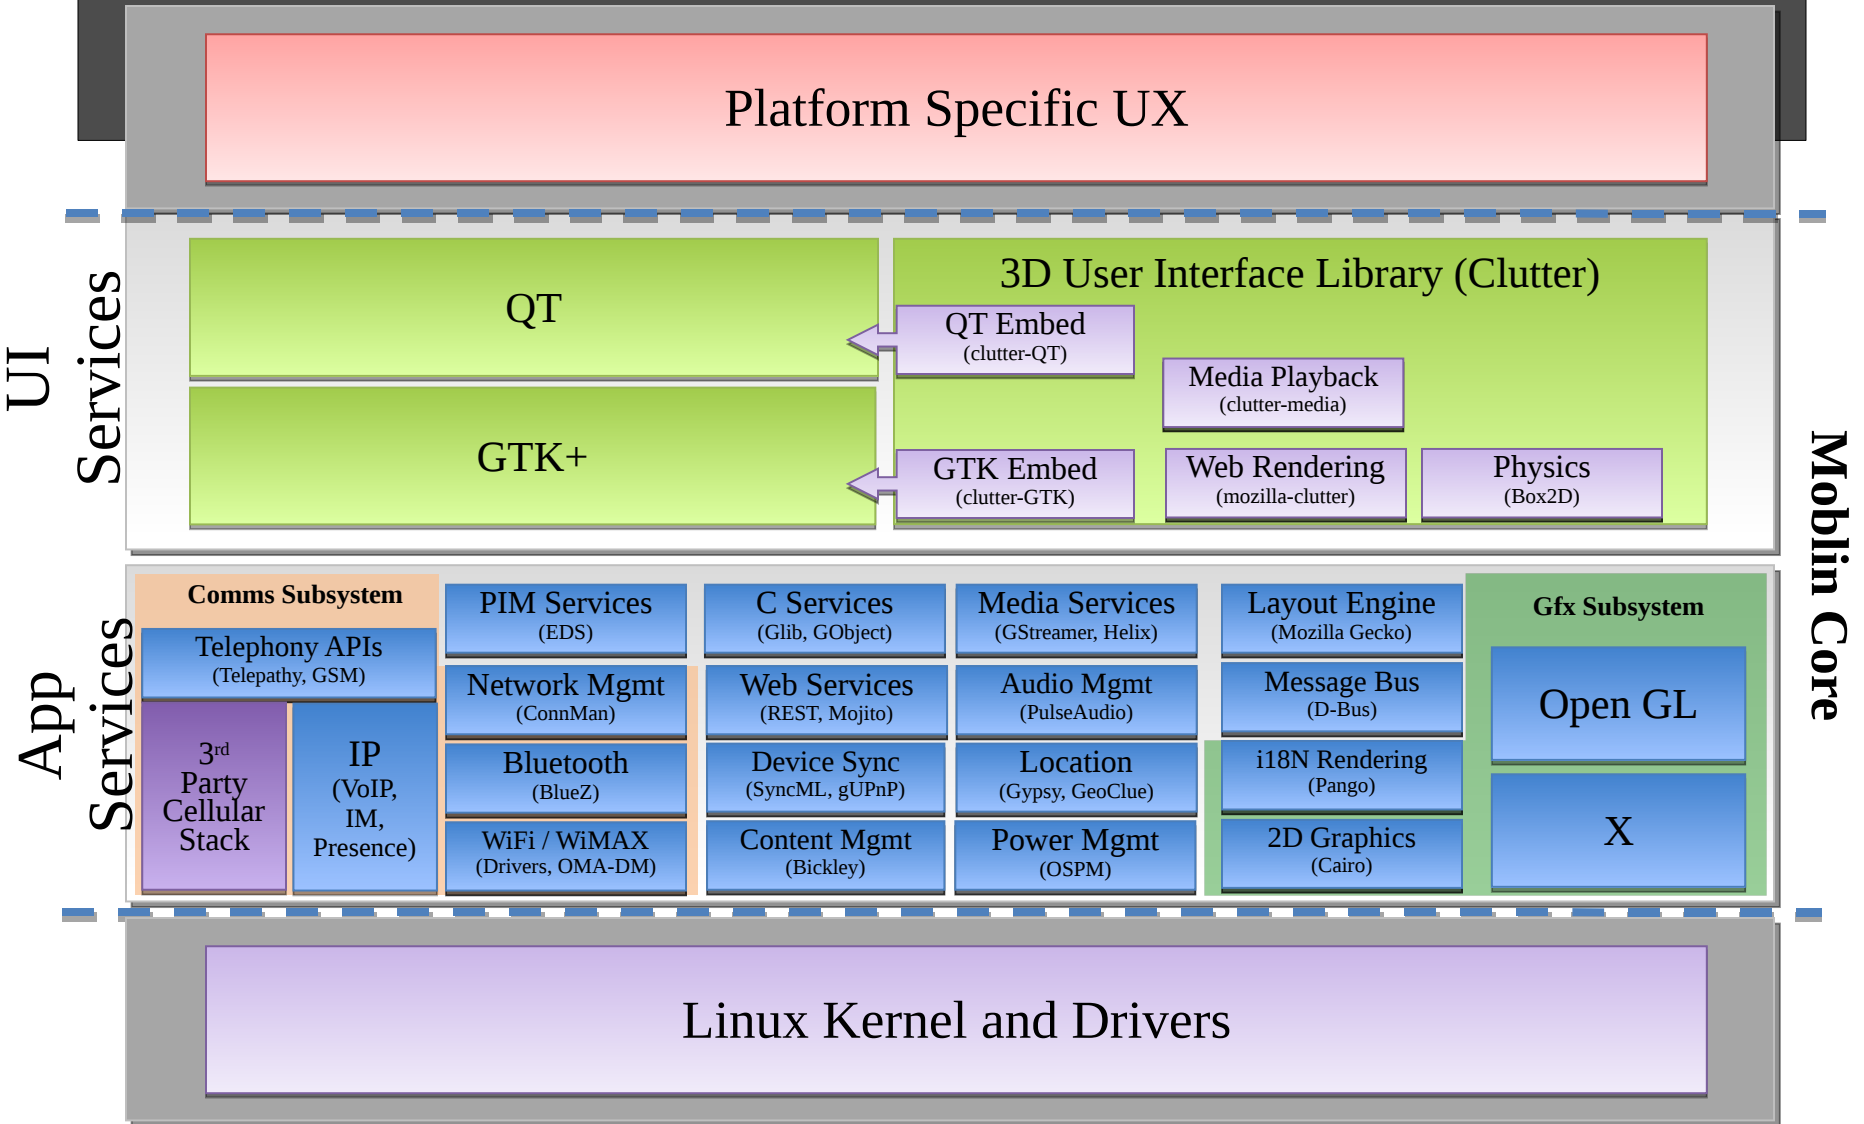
Platform Specific UX

UI Services

QT

GTK+

3D User Interface Library (Clutter)

QT Embed
(clutter-QT)

Media Playback
(clutter-media)

GTK Embed
(clutter-GTK)

Web Rendering
(mozilla-clutter)

Physics
(Box2D)

Moblin Core

App Services

Comms Subsystem

Telephony APIs
(Telepathy, GSM)

3$^{rd}$ Party Cellular Stack

IP
(VoIP, IM, Presence)

PIM Services
(EDS)

C Services
(Glib, GObject)

Media Services
(GStreamer, Helix)

Layout Engine
(Mozilla Gecko)

Gfx Subsystem

Network Mgmt
(ConnMan)

Web Services
(REST, Mojito)

Audio Mgmt
(PulseAudio)

Message Bus
(D-Bus)

Open GL

Bluetooth
(BlueZ)

Device Sync
(SyncML, gUPnP)

Location
(Gypsy, GeoClue)

i18N Rendering
(Pango)

WiFi / WiMAX
(Drivers, OMA-DM)

Content Mgmt
(Bickley)

Power Mgmt
(OSPM)

2D Graphics
(Cairo)

X

Linux Kernel and Drivers